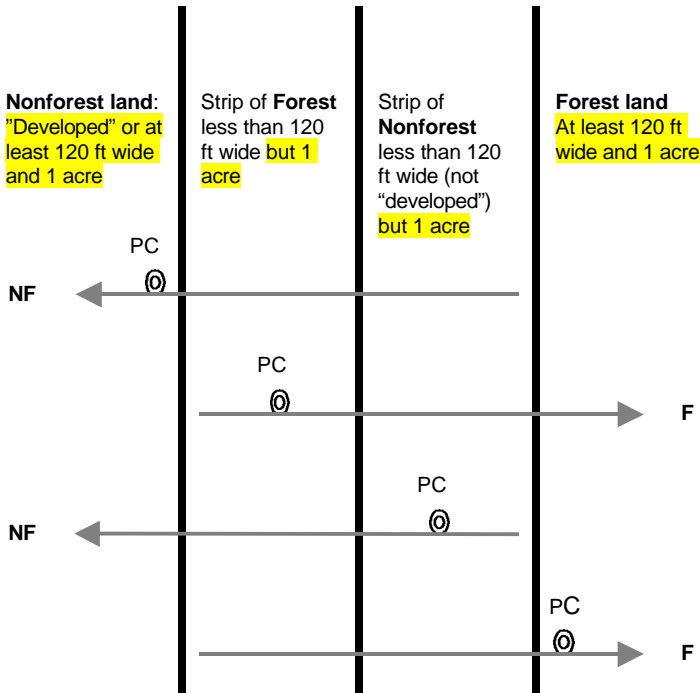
Nonforest land: "Developed" or at least 120 ft wide and 1 acre

Strip of Forest less than 120 ft wide but 1 acre

Strip of Nonforest less than 120 ft wide (not "developed") but 1 acre

Forest land At least 120 ft wide and 1 acre

PC

NF

PC

F

PC

NF

PC

F